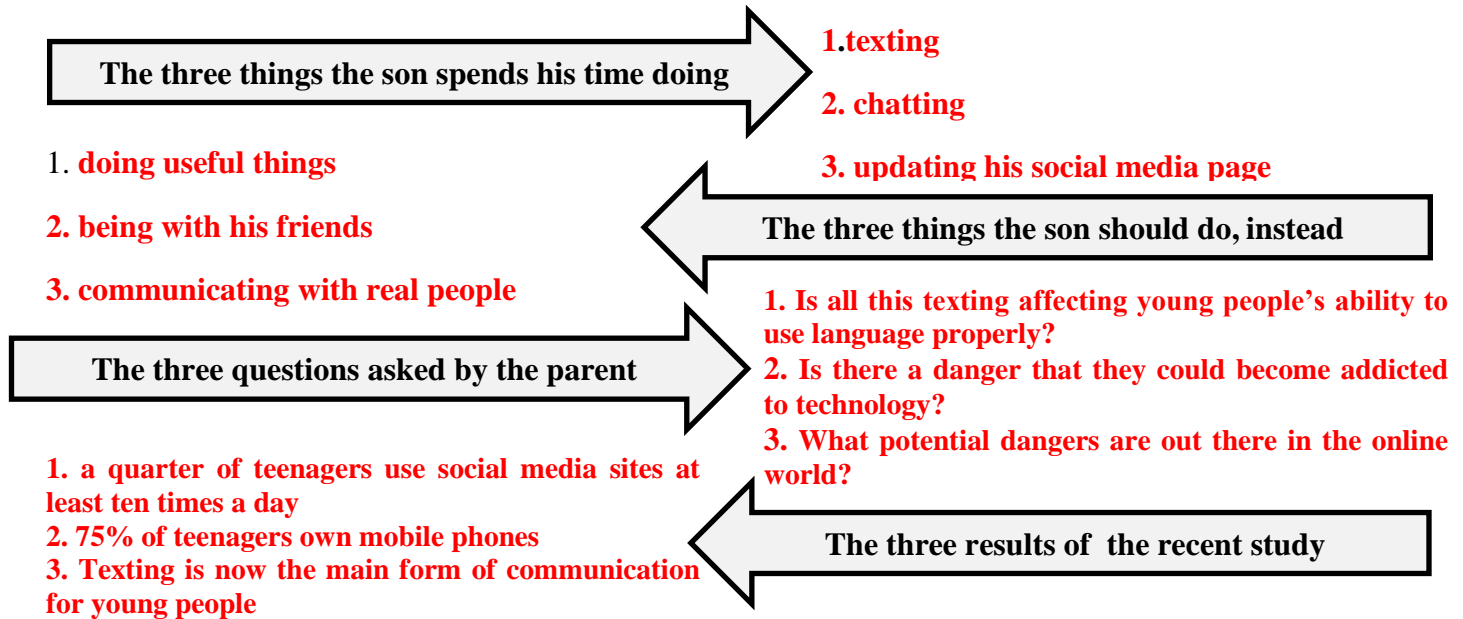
The three things the son spends his time doing

1.texting

2. chatting

3. updating his social media page

The three things the son should do, instead

1. doing useful things

2. being with his friends

3. communicating with real people

The three questions asked by the parent

1. Is all this texting affecting young people's ability to use language properly?
2. Is there a danger that they could become addicted to technology?
3. What potential dangers are out there in the online world?

The three results of the recent study

1. a quarter of teenagers use social media sites at least ten times a day
2. 75% of teenagers own mobile phones
3. Texting is now the main form of communication for young people